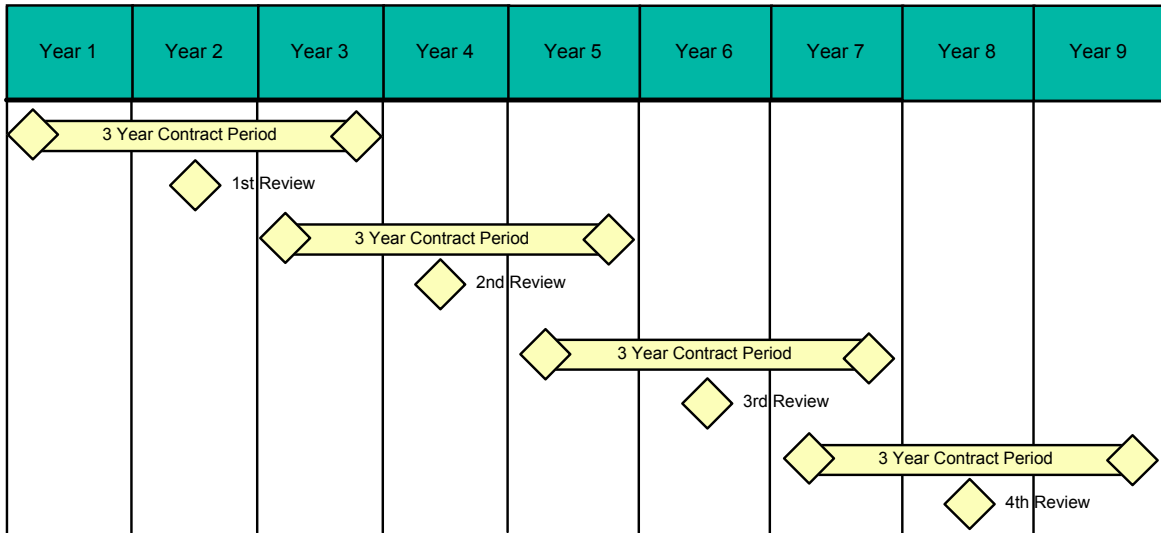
| Year 1 | Year 2 | Year 3 | Year 4 | Year 5 | Year 6 | Year 7 | Year 8 | Year 9 |
|---|---|---|---|---|---|---|---|---|

3 Year Contract Period

1st Review

3 Year Contract Period

2nd Review

3 Year Contract Period

3rd Review

3 Year Contract Period

4th Review